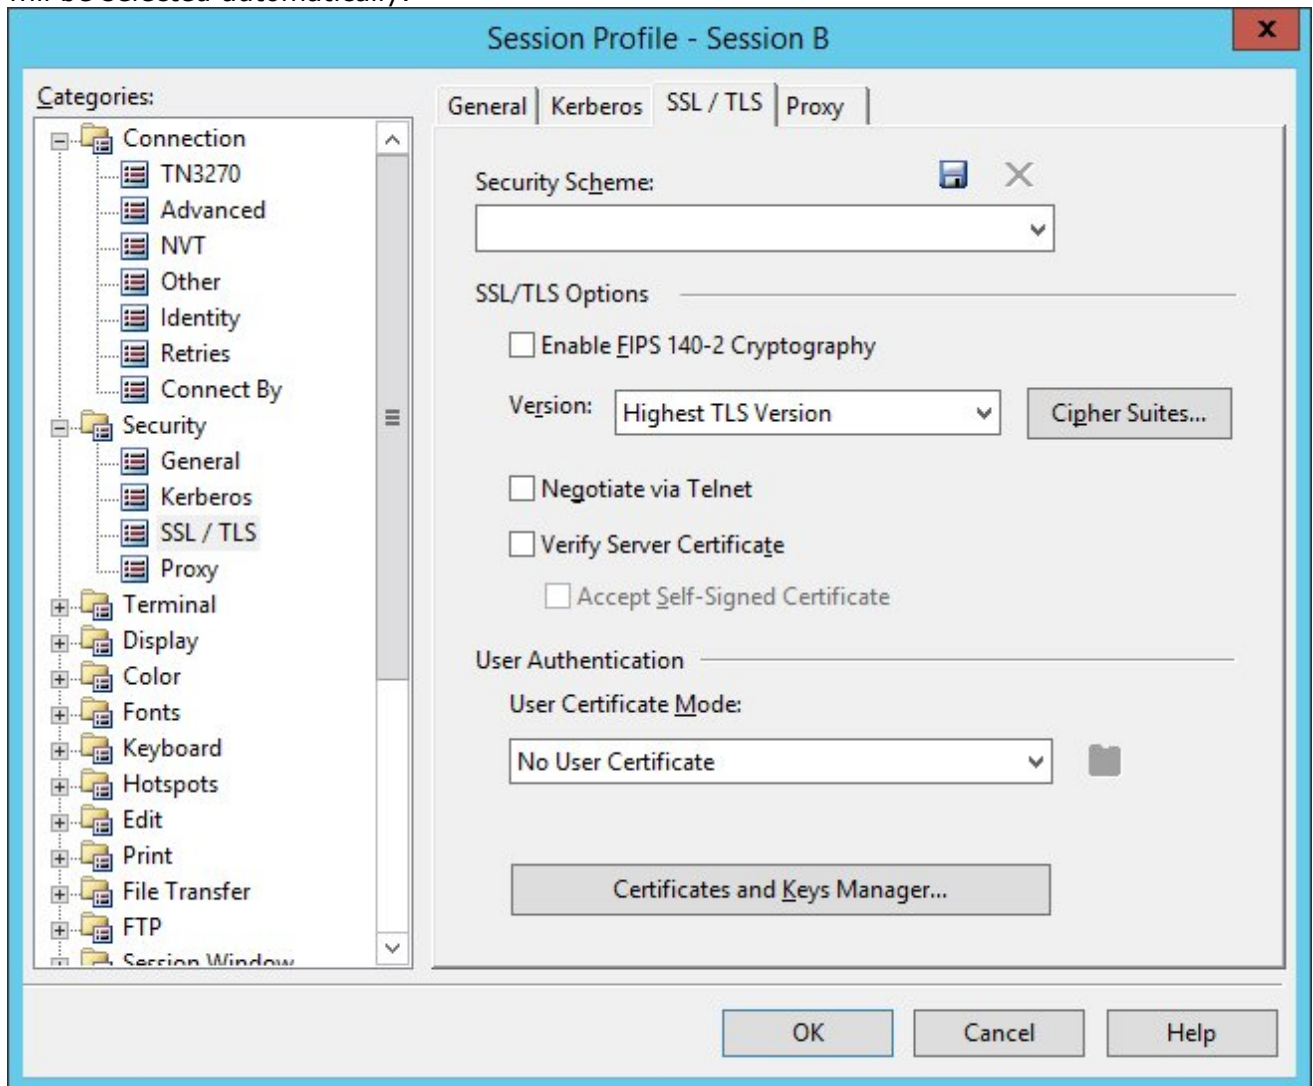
will be selected automatically.

Session Profile - Session B

x

Categories:

Connection
TN3270
Advanced
NVT
Other
Identity
Retries
Connect By
Security
General
Kerberos
SSL / TLS
Proxy
Terminal
Display
Color
Fonts
Keyboard
Hotspots
Edit
Print
File Transfer
FTP
Session Window

General | Kerberos | SSL / TLS | Proxy

Security Scheme:

SSL/TLS Options

Enable FIPS 140-2 Cryptography

Version: Highest TLS Version

Cipher Suites...

Negotiate via Telnet

Verify Server Certificate

Accept Self-Signed Certificate

User Authentication

User Certificate Mode:

No User Certificate

Certificates and Keys Manager...

OK

Cancel

Help